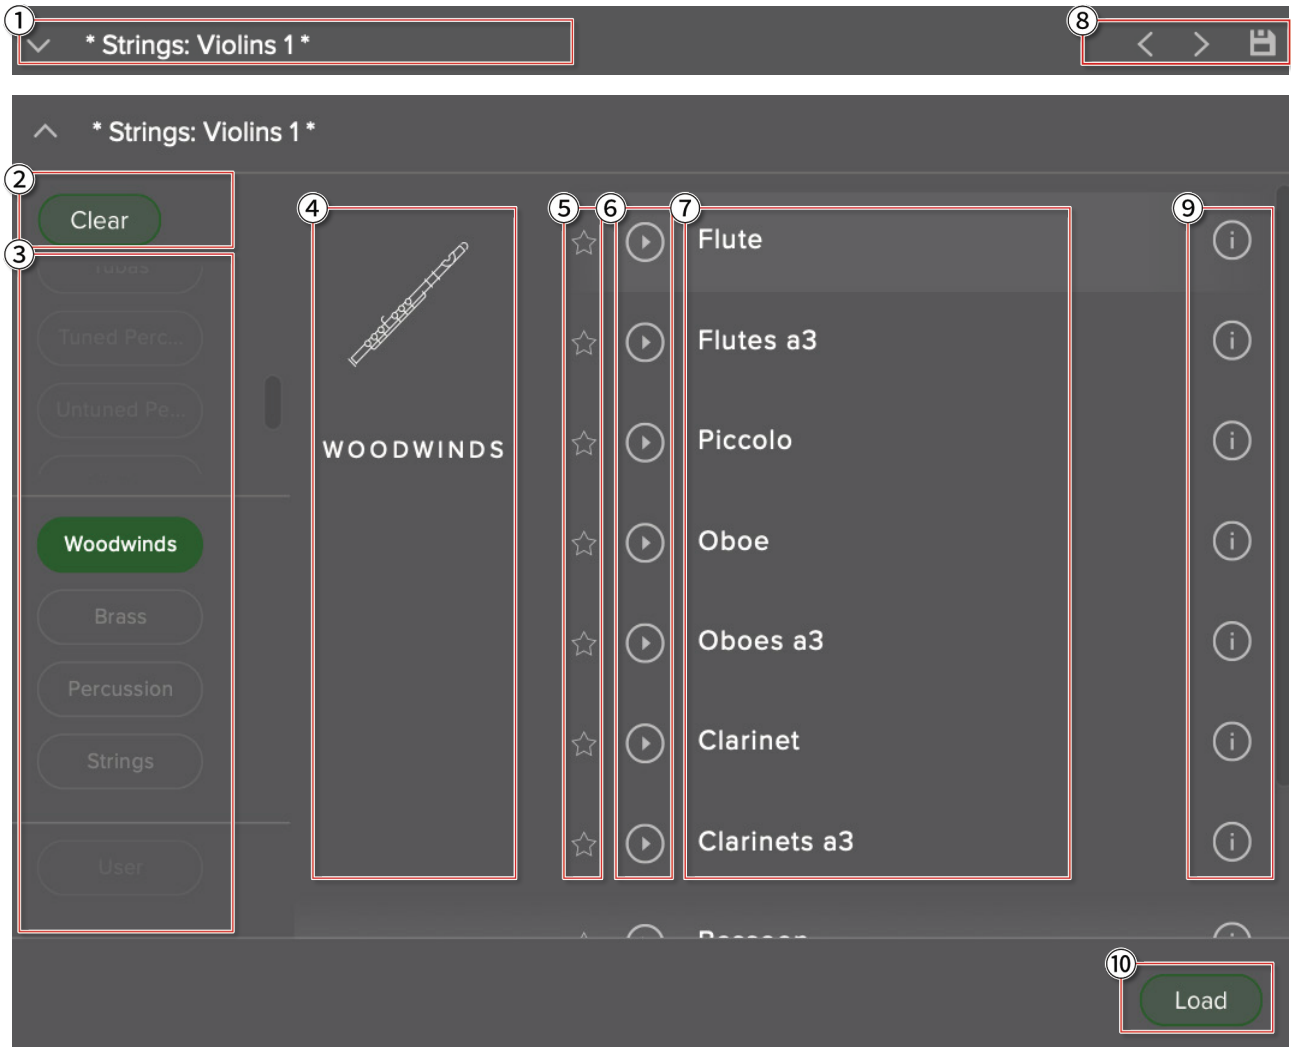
1
* Strings: Violins 1 *
8

* Strings: Violins 1 *

2
Clear
3
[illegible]
Tuned Perc...
Untuned Pe...
Woodwinds
Brass
Percussion
Strings
User

4
WOODWINDS

5 6 7
Flute
Flutes a3
Piccolo
Oboe
Oboes a3
Clarinet
Clarinets a3
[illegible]

9

10
Load